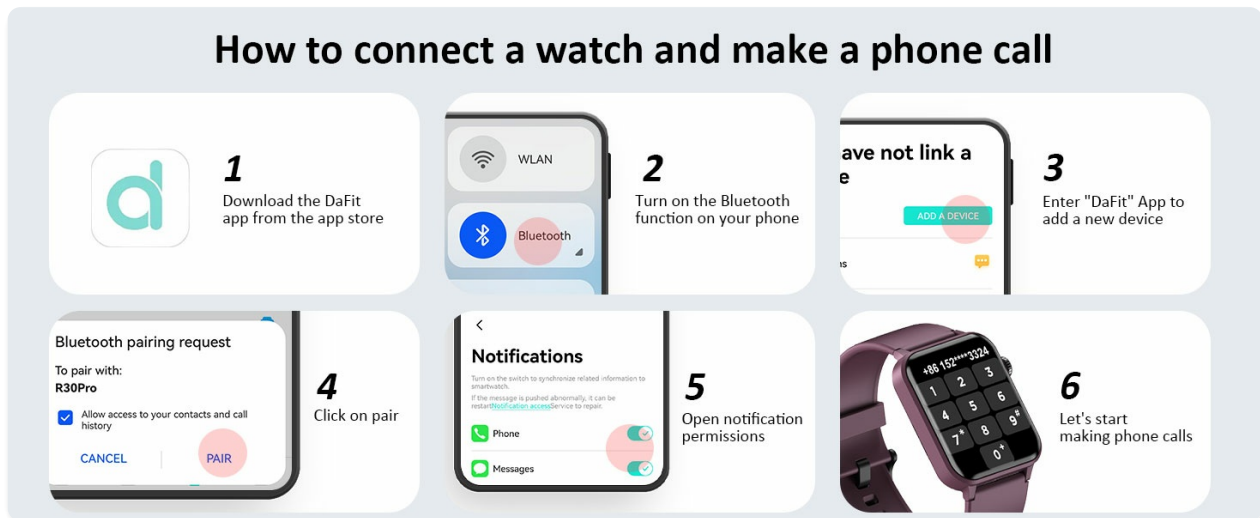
How to connect a watch and make a phone call

1
Download the DaFit app from the app store

WLAN
Bluetooth
2
Turn on the Bluetooth function on your phone

ave not link a
e
ADD A DEVICE
s
3
Enter "DaFit" App to add a new device

Bluetooth pairing request
To pair with:
R30Pro
Allow access to your contacts and call history
CANCEL
PAIR
4
Click on pair

<
Notifications
Turn on the switch to synchronize related information to smartwatch.
If the message is pushed abnormally, it can be restartNotification accessService to repair.
Phone
Messages
5
Open notification permissions

+86 152****3324
1 2 3
4 5 6
7 8 9
* 0 #
6
Let's start making phone calls